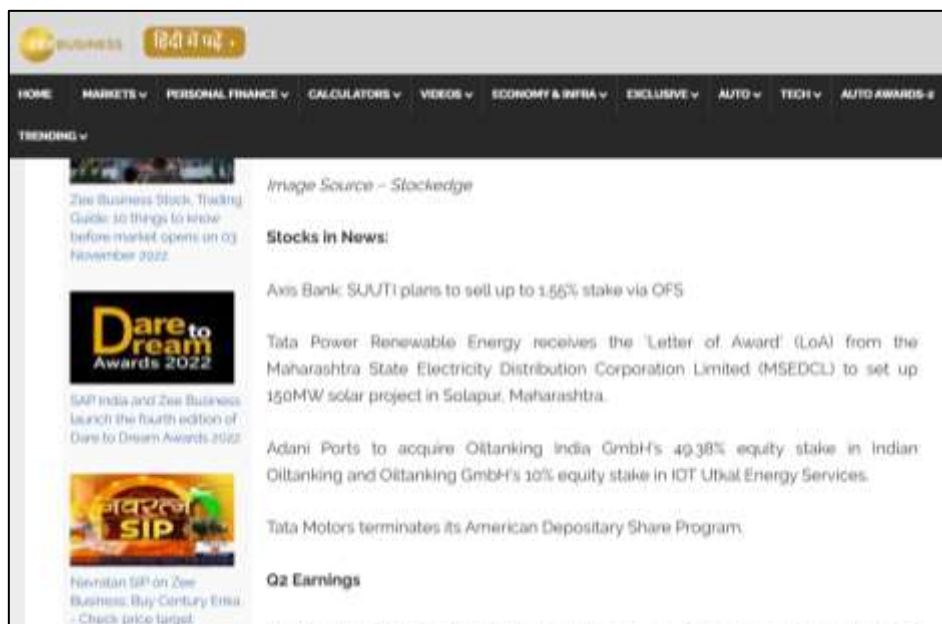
BUSINESS हिंदी में पढ़ें ›

HOME MARKETS ⌄ PERSONAL FINANCE ⌄ CALCULATORS ⌄ VIDEOS ⌄ ECONOMY & INFRA ⌄ EXCLUSIVE ⌄ AUTO ⌄ TECH ⌄ AUTO AWARDS-2

TRENDING ⌄

Zee Business Stock, Trading Guide: 10 things to know before market opens on 03 November 2022

Dare to Dream Awards 2022

SAP India and Zee Business launch the fourth edition of Dare to Dream Awards 2022

नवरत्न SIP

Navratan SIP on Zee Business: Buy Century Enka - Check price target

Image Source – Stockedge

Stocks in News:

Axis Bank: SUUTI plans to sell up to 1.55% stake via OFS

Tata Power Renewable Energy receives the 'Letter of Award' (LoA) from the Maharashtra State Electricity Distribution Corporation Limited (MSEDCL) to set up 150MW solar project in Solapur, Maharashtra.

Adani Ports to acquire Oiltanking India GmbH's 49.38% equity stake in Indian Oiltanking and Oiltanking GmbH's 10% equity stake in IOT Utkal Energy Services.

Tata Motors terminates its American Depositary Share Program.

Q2 Earnings